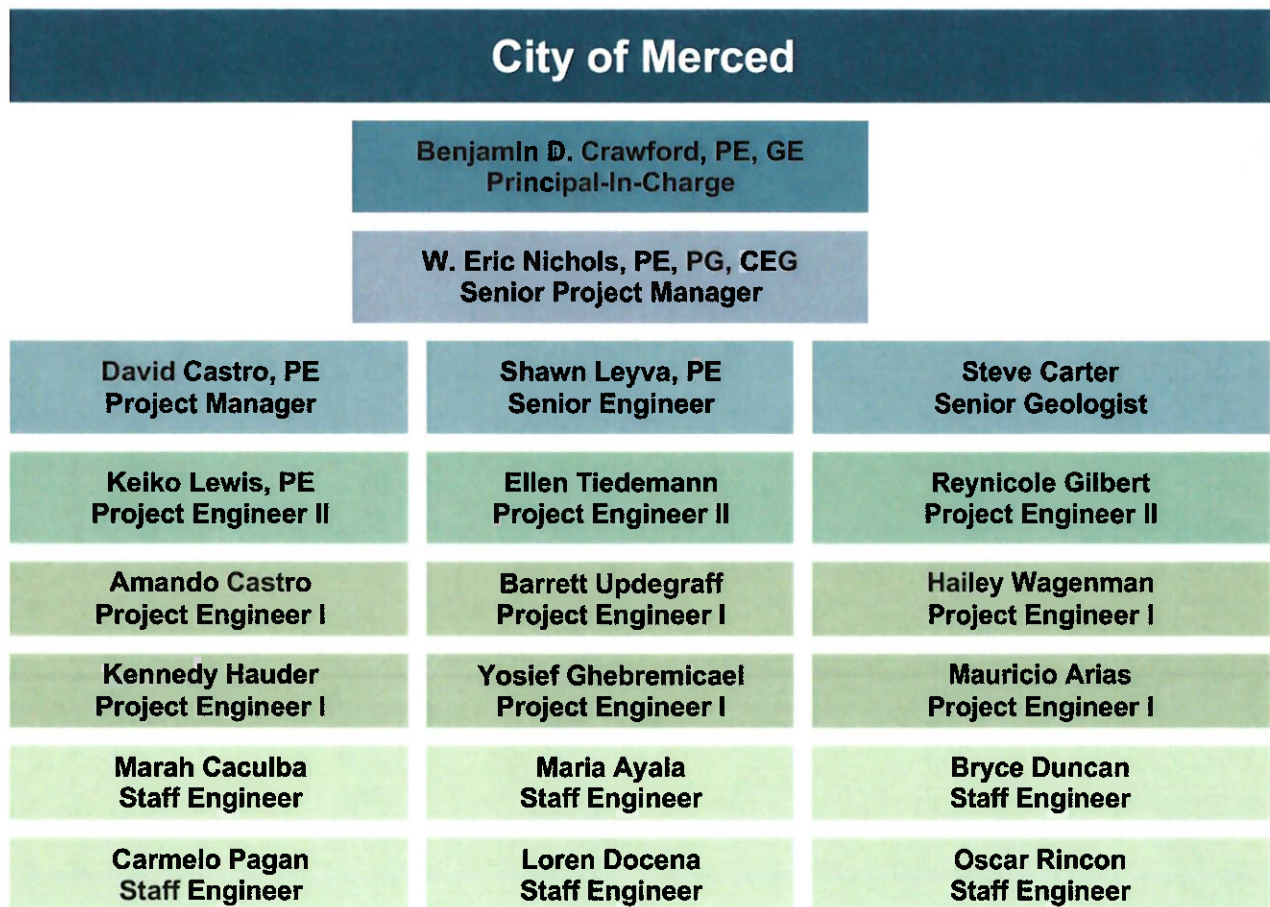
City of Merced

Benjamin D. Crawford, PE, GE
Principal-In-Charge

W. Eric Nichols, PE, PG, CEG
Senior Project Manager

David Castro, PE
Project Manager

Shawn Leyva, PE
Senior Engineer

Steve Carter
Senior Geologist

Keiko Lewis, PE
Project Engineer II

Ellen Tiedemann
Project Engineer II

Reynicole Gilbert
Project Engineer II

Amando Castro
Project Engineer I

Barrett Updegraff
Project Engineer I

Hailey Wagenman
Project Engineer I

Kennedy Hauder
Project Engineer I

Yosief Ghebremicael
Project Engineer I

Mauricio Arias
Project Engineer I

Marah Caculba
Staff Engineer

Maria Ayala
Staff Engineer

Bryce Duncan
Staff Engineer

Carmelo Pagan
Staff Engineer

Loren Docena
Staff Engineer

Oscar Rincon
Staff Engineer